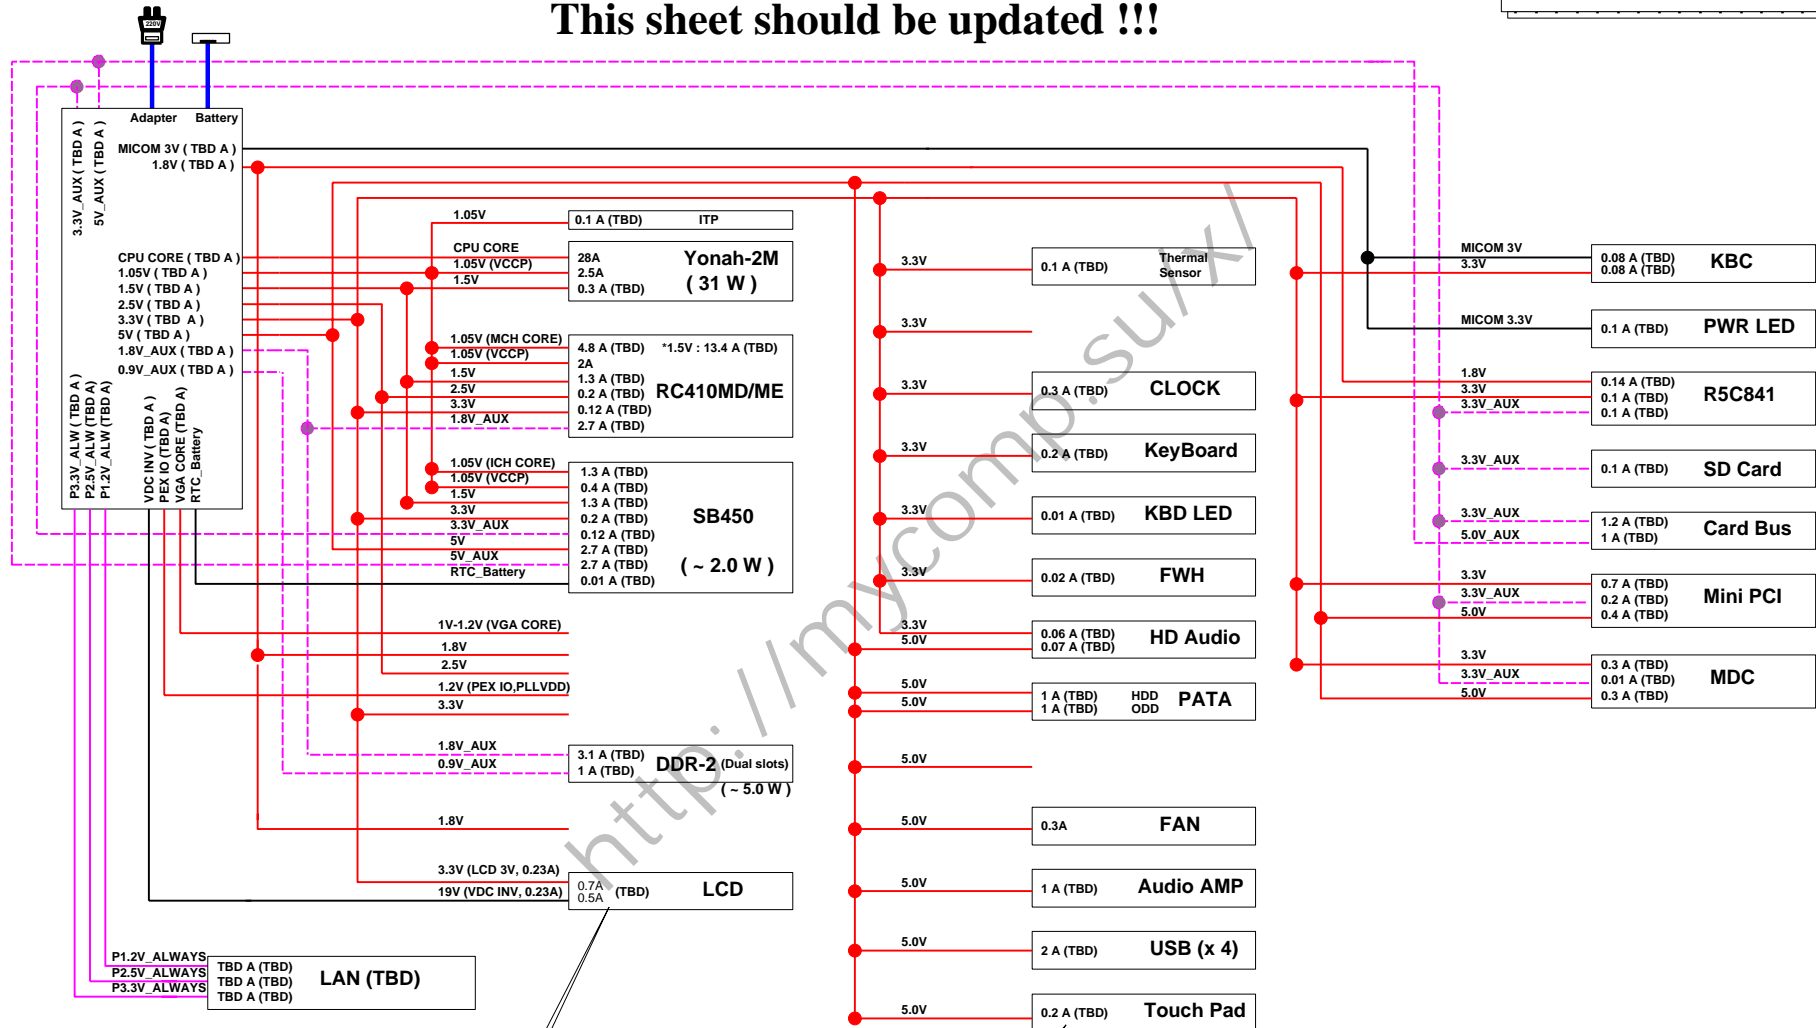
This sheet should be updated !!!

220V

Adapter Battery

3.3V_AUX ( TBD A ) 5V_AUX ( TBD A )

MICOM 3V ( TBD A )
1.8V ( TBD A )

CPU CORE ( TBD A )
1.05V ( TBD A )
1.5V ( TBD A )
2.5V ( TBD A )
3.3V ( TBD A )
5V ( TBD A )
1.8V_AUX ( TBD A )
0.9V_AUX ( TBD A )

P3.3V_ALW ( TBD A ) P2.5V_ALW (TBD A) P1.2V_ALW (TBD A) VDC INV ( TBD A ) PEX IO (TBD A) VGA CORE (TBD A) RTC_Battery

1.05V | 0.1 A (TBD) ITP

CPU CORE | 28A
1.05V (VCCP) | 2.5A
1.5V | 0.3 A (TBD)
Yonah-2M ( 31 W )

1.05V (MCH CORE) | 4.8 A (TBD) *1.5V : 13.4 A (TBD)
1.05V (VCCP) | 2A
1.5V | 1.3 A (TBD)
2.5V | 0.2 A (TBD)
3.3V | 0.12 A (TBD)
1.8V_AUX | 2.7 A (TBD)
RC410MD/ME

1.05V (ICH CORE) | 1.3 A (TBD)
1.05V (VCCP) | 0.4 A (TBD)
1.5V | 1.3 A (TBD)
3.3V | 0.2 A (TBD)
3.3V_AUX | 0.12 A (TBD)
5V | 2.7 A (TBD)
5V_AUX | 2.7 A (TBD)
RTC_Battery | 0.01 A (TBD)
SB450 ( ~ 2.0 W )

1V-1.2V (VGA CORE)
1.8V
2.5V
1.2V (PEX IO,PLLVDD)
3.3V

1.8V_AUX | 3.1 A (TBD)
0.9V_AUX | 1 A (TBD)
DDR-2 (Dual slots) ( ~ 5.0 W )

1.8V

3.3V (LCD 3V, 0.23A)
19V (VDC INV, 0.23A) | 0.7A 0.5A (TBD) LCD

P1.2V_ALWAYS | TBD A (TBD)
P2.5V_ALWAYS | TBD A (TBD)
P3.3V_ALWAYS | TBD A (TBD)
LAN (TBD)

3.3V | 0.1 A (TBD) Thermal Sensor
3.3V
3.3V | 0.3 A (TBD) CLOCK
3.3V | 0.2 A (TBD) KeyBoard
3.3V | 0.01 A (TBD) KBD LED
3.3V | 0.02 A (TBD) FWH
3.3V 5.0V | 0.06 A (TBD) 0.07 A (TBD) HD Audio
5.0V 5.0V | 1 A (TBD) 1 A (TBD) HDD ODD PATA
5.0V
5.0V | 0.3A FAN
5.0V | 1 A (TBD) Audio AMP
5.0V | 2 A (TBD) USB (x 4)
5.0V | 0.2 A (TBD) Touch Pad

MICOM 3V 3.3V | 0.08 A (TBD) 0.08 A (TBD) KBC
MICOM 3.3V | 0.1 A (TBD) PWR LED
1.8V 3.3V 3.3V_AUX | 0.14 A (TBD) 0.1 A (TBD) 0.1 A (TBD) R5C841
3.3V_AUX | 0.1 A (TBD) SD Card
3.3V_AUX 5.0V_AUX | 1.2 A (TBD) 1 A (TBD) Card Bus
3.3V 3.3V_AUX 5.0V | 0.7 A (TBD) 0.2 A (TBD) 0.4 A (TBD) Mini PCI
3.3V 3.3V_AUX 5.0V | 0.3 A (TBD) 0.01 A (TBD) 0.3 A (TBD) MDC

http://mycomp.su/x/